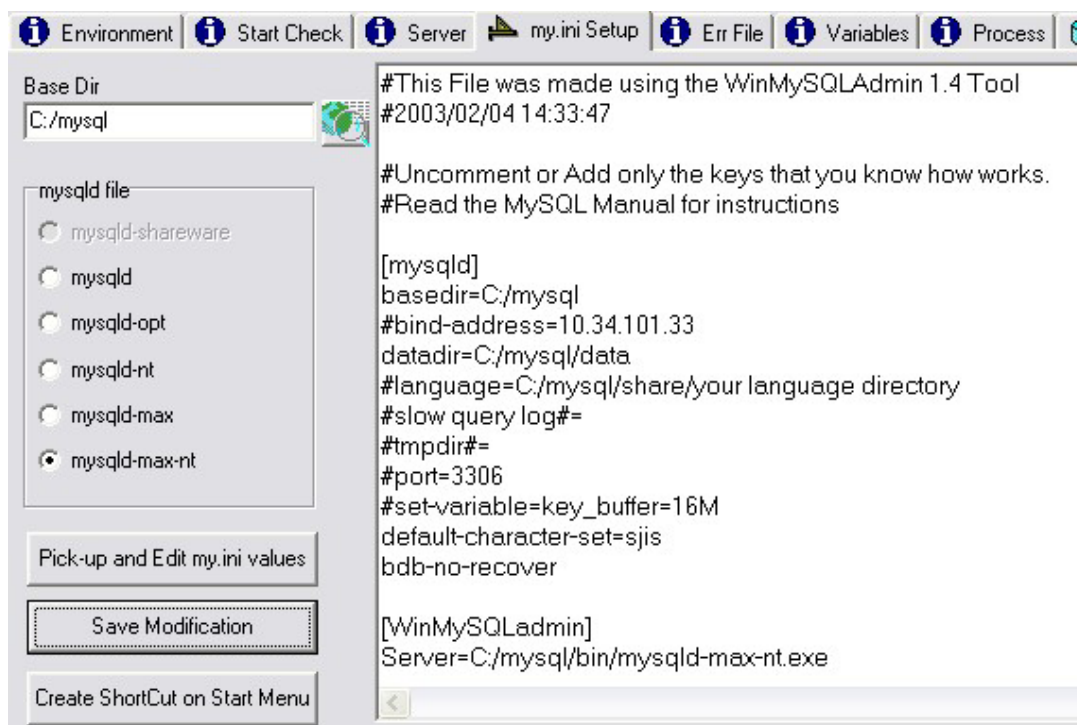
Environment | Start Check | Server | my.ini Setup | Err File | Variables | Process

Base Dir
C:/mysql

mysqld file
mysqld-shareware
mysqld
mysqld-opt
mysqld-nt
mysqld-max
mysqld-max-nt

Pick-up and Edit my.ini values
Save Modification
Create ShortCut on Start Menu

#This File was made using the WinMySQLAdmin 1.4 Tool
#2003/02/04 14:33:47

#Uncomment or Add only the keys that you know how works.
#Read the MySQL Manual for instructions

[mysqld]
basedir=C:/mysql
#bind-address=10.34.101.33
datadir=C:/mysql/data
#language=C:/mysql/share/your language directory
#slow query log#=
#tmpdir#=
#port=3306
#set-variable=key_buffer=16M
default-character-set=sjis
bdb-no-recover

[WinMySQLadmin]
Server=C:/mysql/bin/mysqld-max-nt.exe